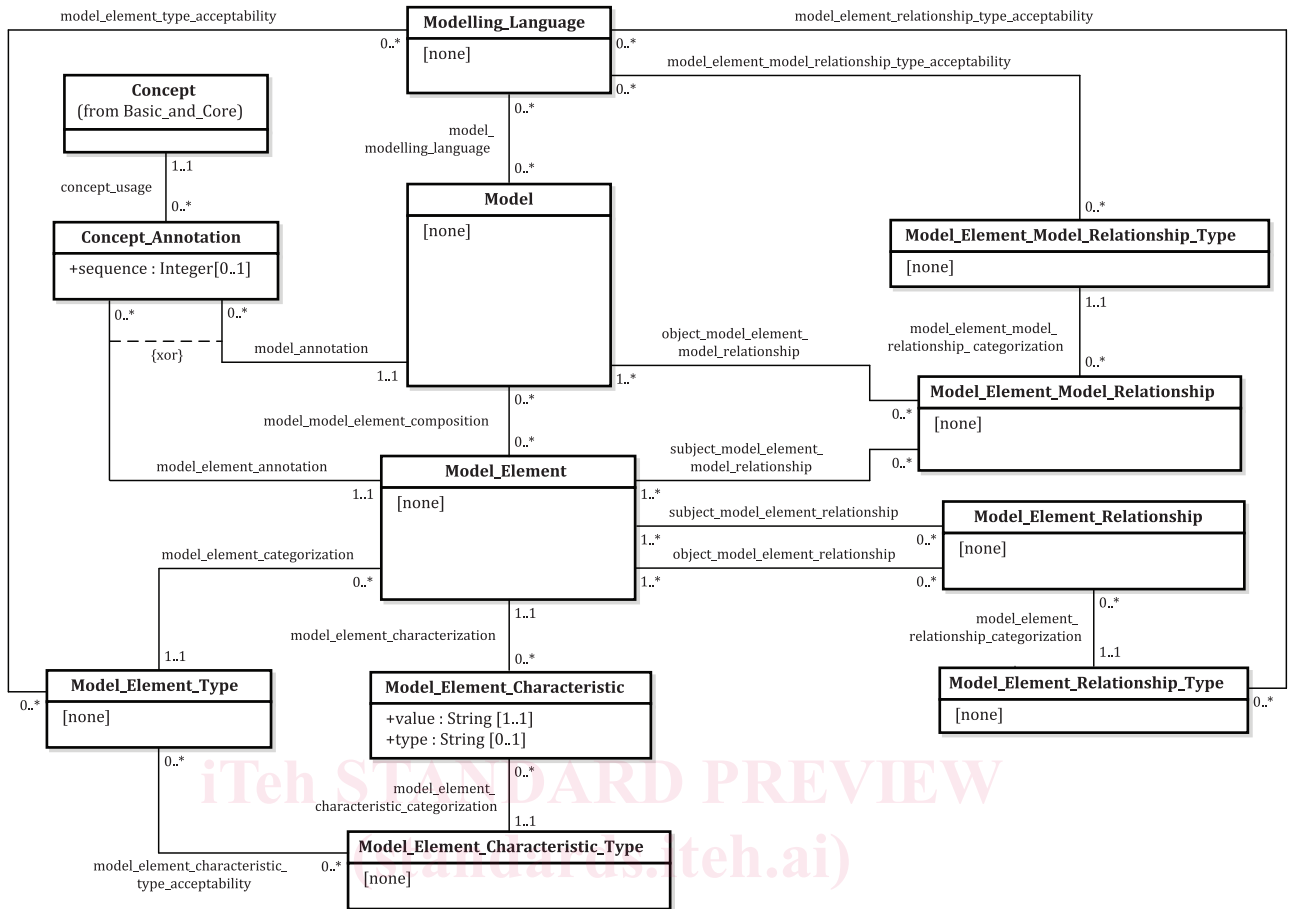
model_element_type_acceptability

Modelling_Language
[none]

0..*

0..*

model_element_relationship_type_acceptability

model_element_model_relationship_type_acceptability

0..*

Concept
(from Basic_and_Core)

1..1

concept_usage

0..*

Concept_Annotation
+sequence : Integer[0..1]

0..*

0..*

{xor}

model_annotation

1..1

0..*

model_
modelling_language

0..*

Model
[none]

0..*

Model_Element_Model_Relationship_Type
[none]

1..1

model_element_model_
relationship_ categorization

0..*

object_model_element_
model_relationship

1..*

0..*

Model_Element_Model_Relationship
[none]

0..*

model_model_element_composition

0..*

model_element_annotation

1..1

Model_Element
[none]

subject_model_element_
model_relationship

0..*

1..*

subject_model_element_relationship

1..*

object_model_element_relationship

1..*

0..*

0..*

Model_Element_Relationship
[none]

0..*

model_element_
relationship_categorization

1..1

Model_Element_Relationship_Type
[none]

0..*

model_element_categorization

0..*

1..1

model_element_characterization

0..*

1..1

0..*

Model_Element_Type
[none]

Model_Element_Characteristic
+value : String [1..1]
+type : String [0..1]

0..*

0..*

model_element_
characteristic_categorization

1..1

iTeh STANDARD PREVIEW
(standards.iteh.ai)

model_element_characteristic_
type_acceptability

0..*

Model_Element_Characteristic_Type
[none]